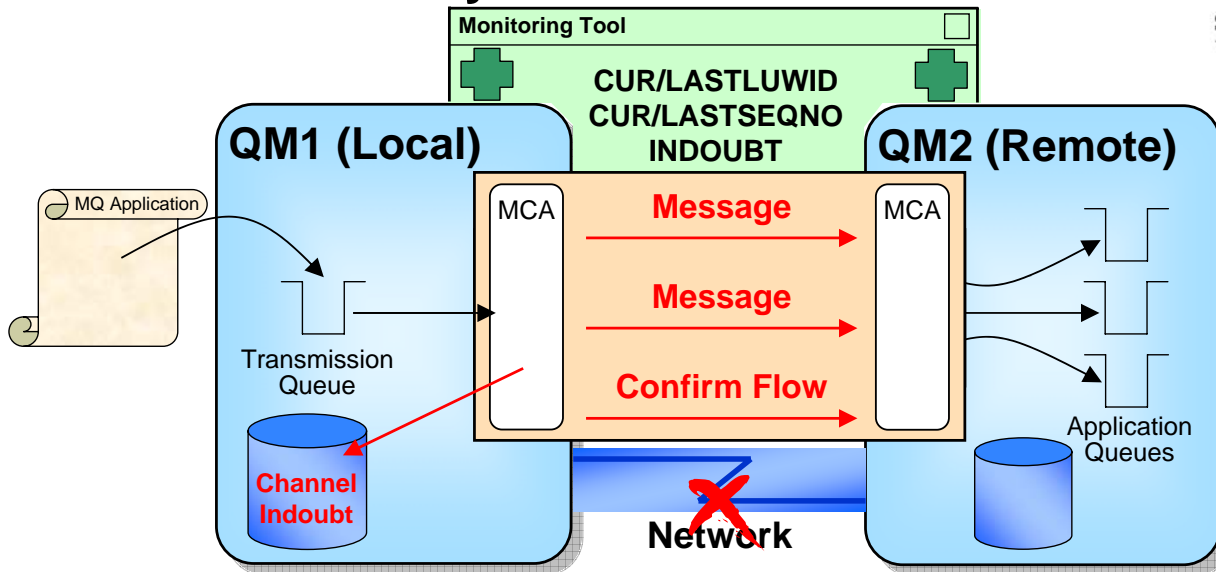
Monitoring Tool

CUR/LASTLUWID
CUR/LASTSEQNO
INDOUBT

QM1 (Local)

QM2 (Remote)

MQ Application

MCA

MCA

Message

Message

Confirm Flow

Transmission Queue

Channel Indoubt

Application Queues

Network